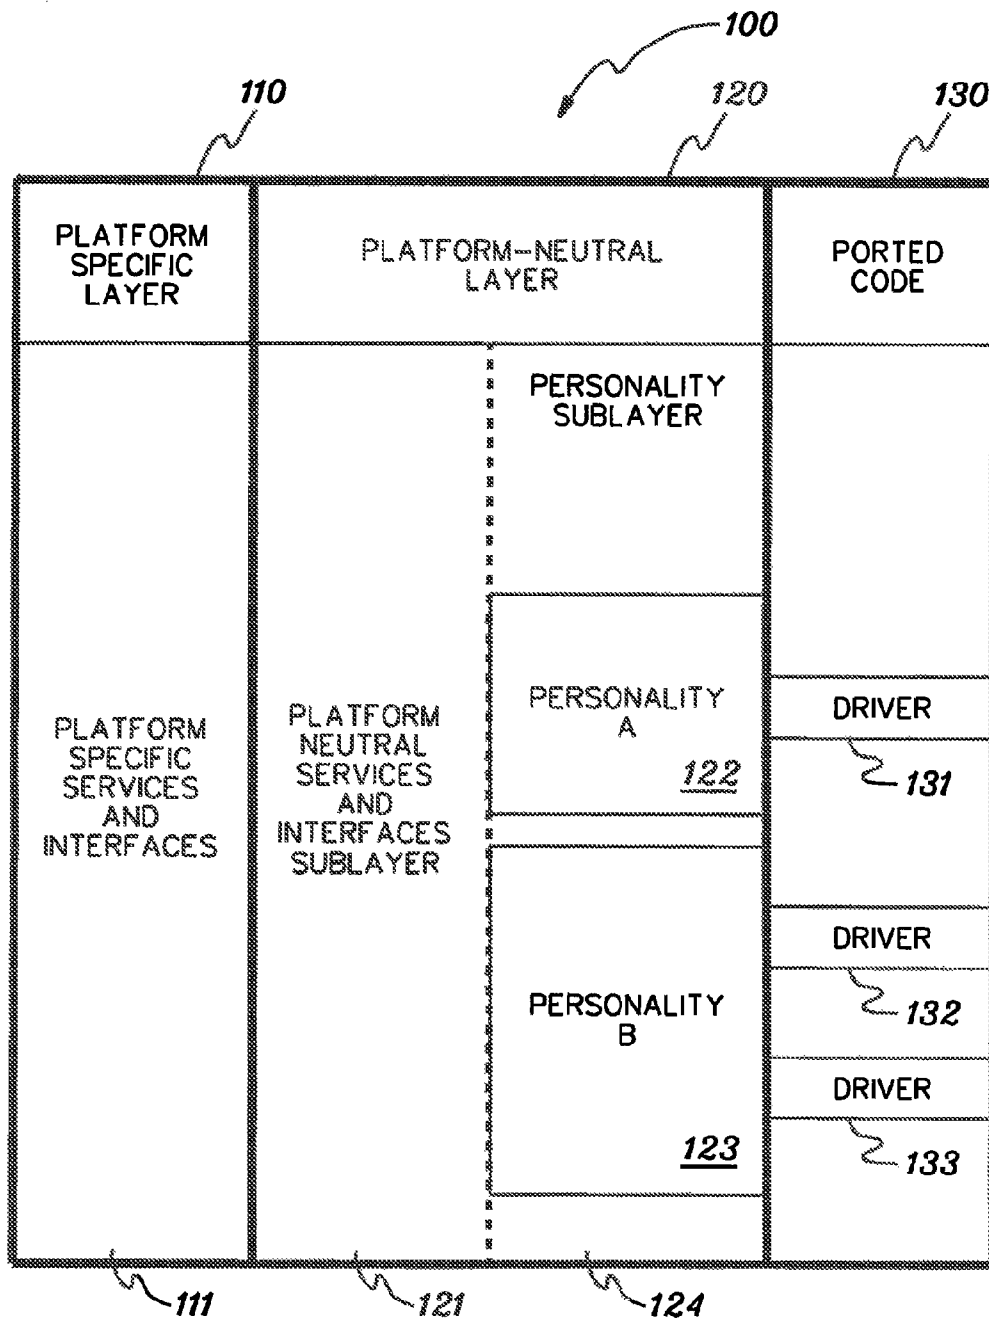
100

110

120

130

PLATFORM SPECIFIC LAYER

PLATFORM-NEUTRAL LAYER

PORTED CODE

PERSONALITY SUBLAYER

PERSONALITY A

122

DRIVER

131

PLATFORM SPECIFIC SERVICES AND INTERFACES

PLATFORM NEUTRAL SERVICES AND INTERFACES SUBLAYER

DRIVER

132

PERSONALITY B

DRIVER

133

123

111

121

124